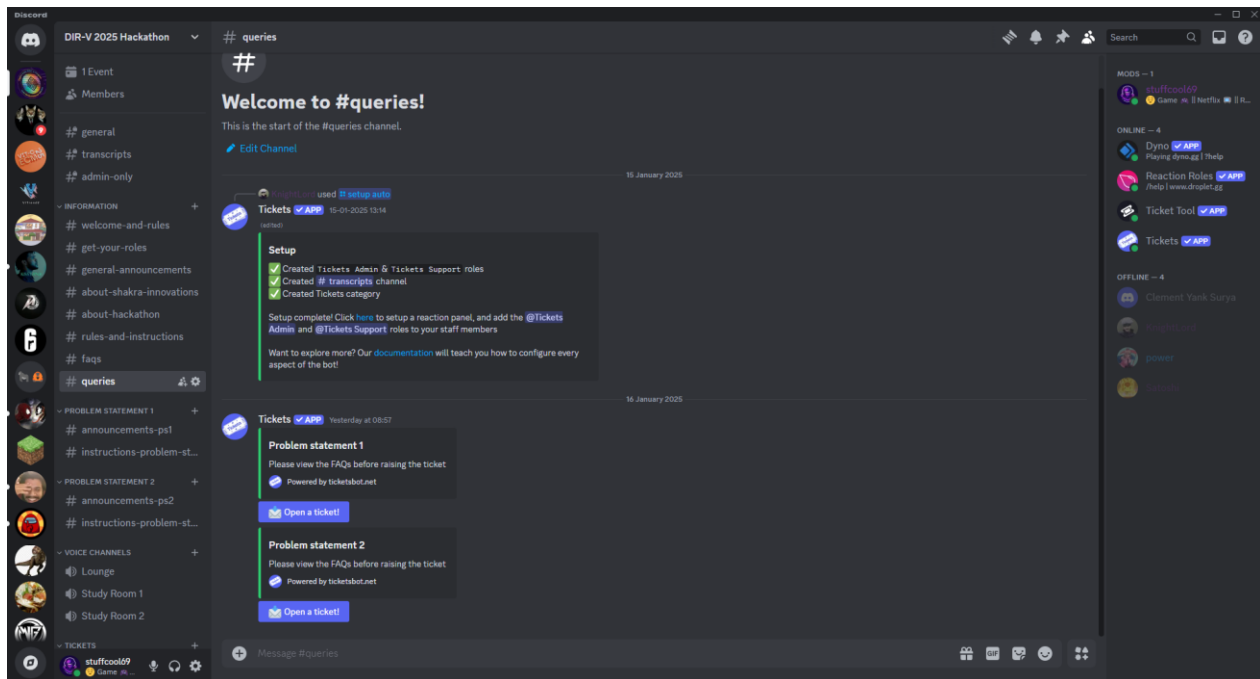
Discord

DIR-V 2025 Hackathon

1 Event
Members
# general
# transcripts
# admin-only
INFORMATION
# welcome-and-rules
# get-your-roles
# general-announcements
# about-shakra-innovations
# about-hackathon
# rules-and-instructions
# faqs
# queries
PROBLEM STATEMENT 1
# announcements-ps1
# instructions-problem-st...
PROBLEM STATEMENT 2
# announcements-ps2
# instructions-problem-st...
VOICE CHANNELS
Lounge
Study Room 1
Study Room 2
TICKETS
stuffcool69
Game

# queries

Search

Welcome to #queries!
This is the start of the #queries channel.
Edit Channel

15 January 2025

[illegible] used # setup auto
Tickets APP 15-01-2025 13:14
(edited)
Setup
✅ Created Tickets Admin & Tickets Support roles
✅ Created # transcripts channel
✅ Created Tickets category

Setup complete! Click here to setup a reaction panel, and add the @Tickets Admin and @Tickets Support roles to your staff members

Want to explore more? Our documentation will teach you how to configure every aspect of the bot!

16 January 2025

Tickets APP Yesterday at 08:57
Problem statement 1
Please view the FAQs before raising the ticket
Powered by ticketsbot.net
Open a ticket!

Problem statement 2
Please view the FAQs before raising the ticket
Powered by ticketsbot.net
Open a ticket!

Message #queries

MODS — 1
stuffcool69
Game || Netflix || R...
ONLINE — 4
Dyno APP
Playing dyno.gg | ?help
Reaction Roles APP
/help | www.droplet.gg
Ticket Tool APP
Tickets APP
OFFLINE — 4
Clement Yank Surya
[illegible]
power
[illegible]